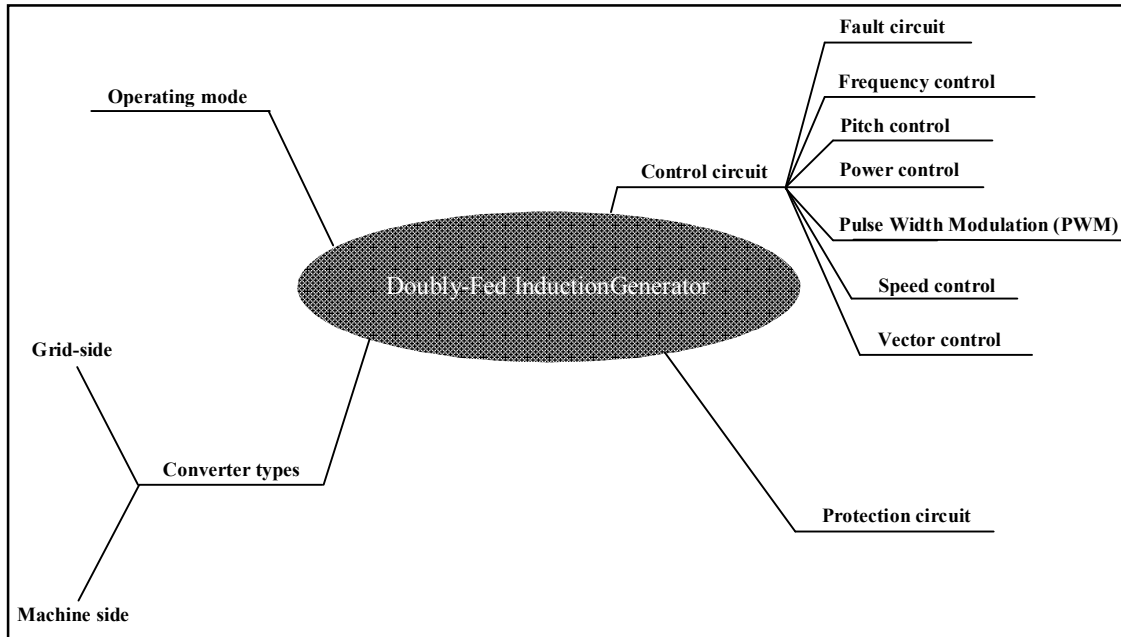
Operating mode

Doubly-Fed InductionGenerator

Control circuit

Fault circuit

Frequency control

Pitch control

Power control

Pulse Width Modulation (PWM)

Speed control

Vector control

Grid-side

Converter types

Machine side

Protection circuit